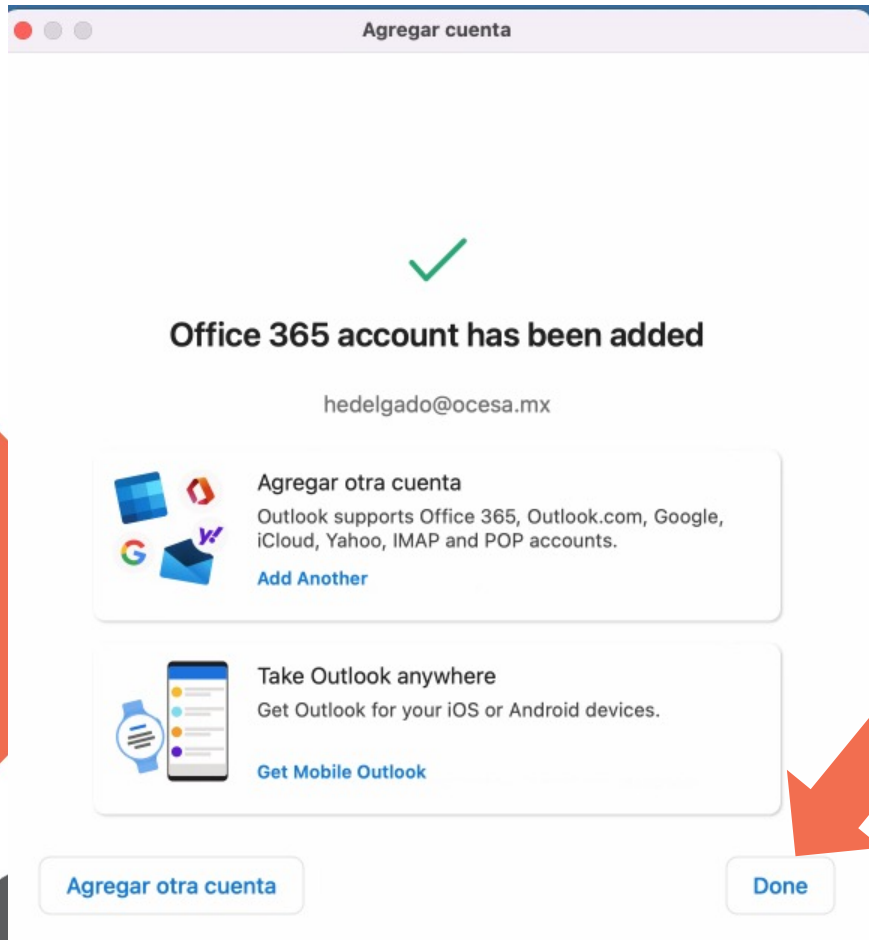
Agregar cuenta

Office 365 account has been added

hedelgado@ocesa.mx

Agregar otra cuenta
Outlook supports Office 365, Outlook.com, Google, iCloud, Yahoo, IMAP and POP accounts.
Add Another

Take Outlook anywhere
Get Outlook for your iOS or Android devices.
Get Mobile Outlook

Agregar otra cuenta

Done